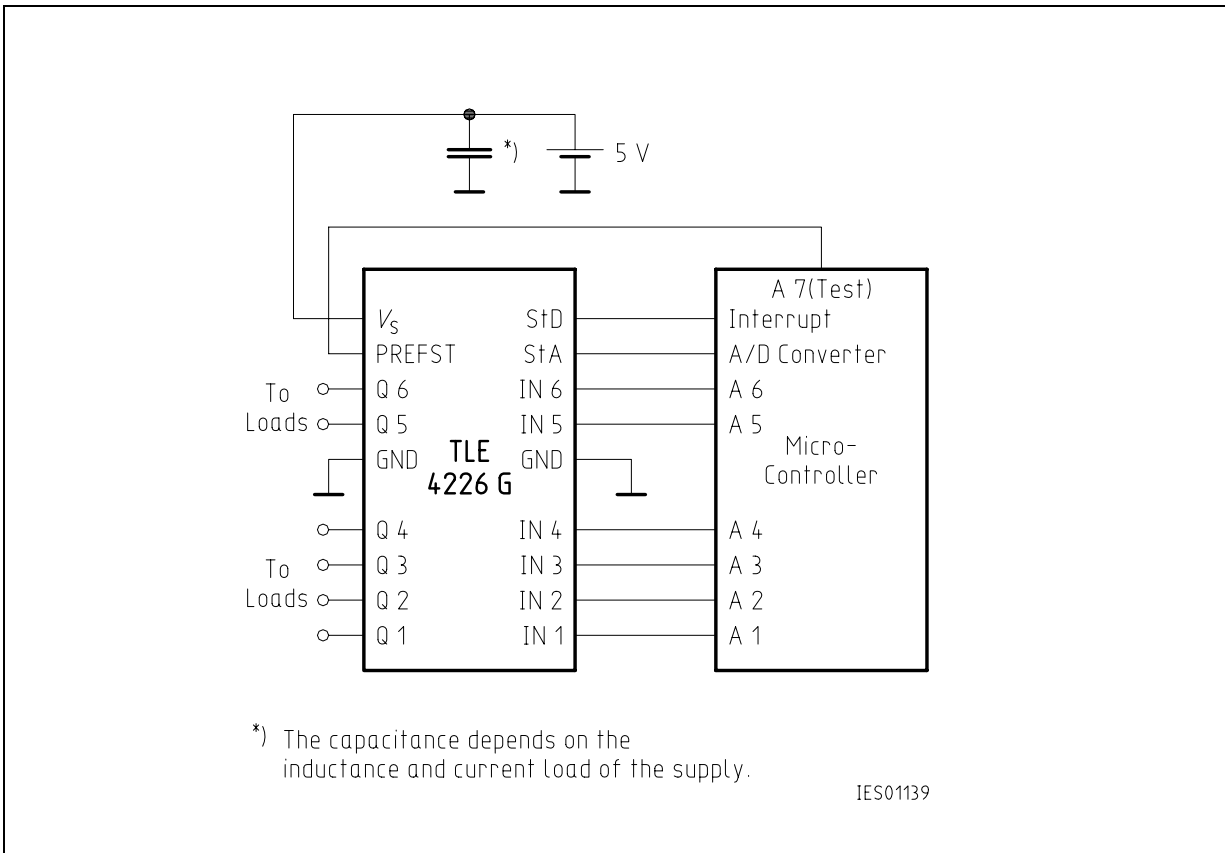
*) 5 V

A 7(Test)

$V_S$
PREFST
Q 6
Q 5
GND

TLE
4226 G

StD
StA
IN 6
IN 5
GND

Interrupt
A/D Converter
A 6
A 5

Micro-
Controller

To
Loads

Q 4
Q 3
Q 2
Q 1

IN 4
IN 3
IN 2
IN 1

A 4
A 3
A 2
A 1

To
Loads

*) The capacitance depends on the inductance and current load of the supply.

IES01139